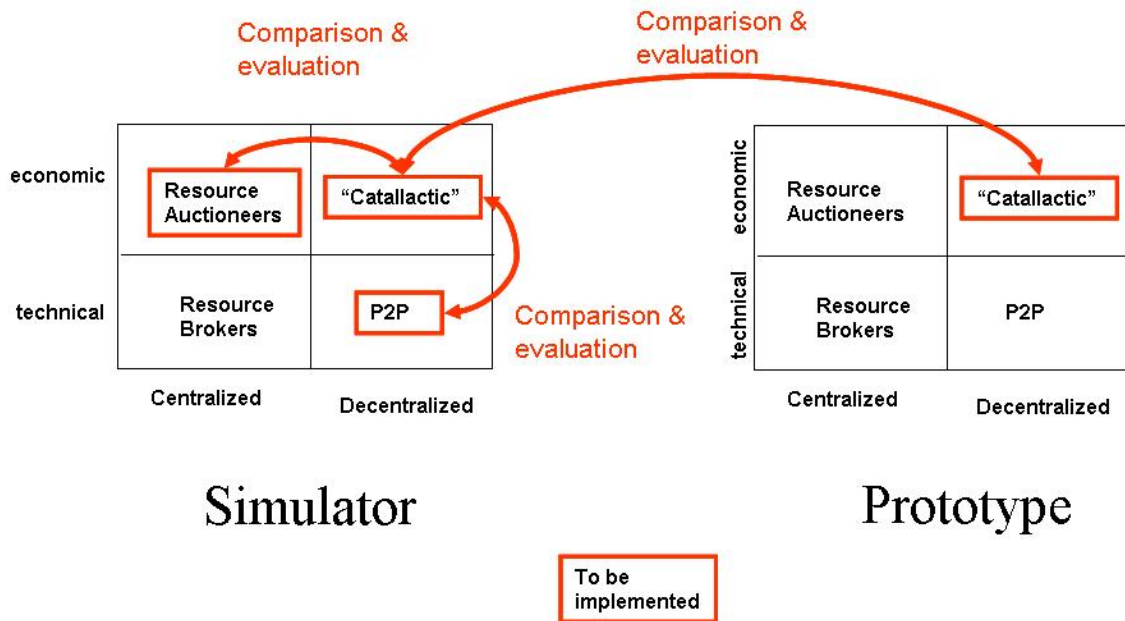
Comparison & evaluation

Comparison & evaluation

|  | Centralized | Decentralized |
|---|---|---|
| economic | Resource Auctioneers | "Catallactic" |
| technical | Resource Brokers | P2P |

Comparison & evaluation

Simulator

|  | Centralized | Decentralized |
|---|---|---|
| economic | Resource Auctioneers | "Catallactic" |
| technical | Resource Brokers | P2P |

Prototype

To be implemented